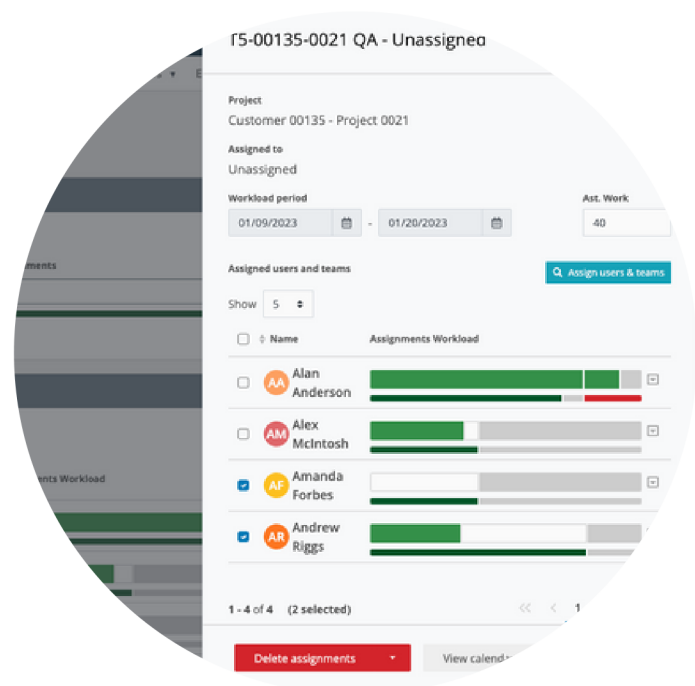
T5-00135-0021 QA - Unassigned

Project
Customer 00135 - Project 0021

Assigned to
Unassigned

Workload period
01/09/2023 - 01/20/2023

Ast. Work
40

Assigned users and teams

Assign users & teams

Show 5

Name

Assignments Workload

AA Alan Anderson

AM Alex McIntosh

AF Amanda Forbes

AR Andrew Riggs

1 - 4 of 4 (2 selected)

1

Delete assignments

View calend

nments

nts Workload